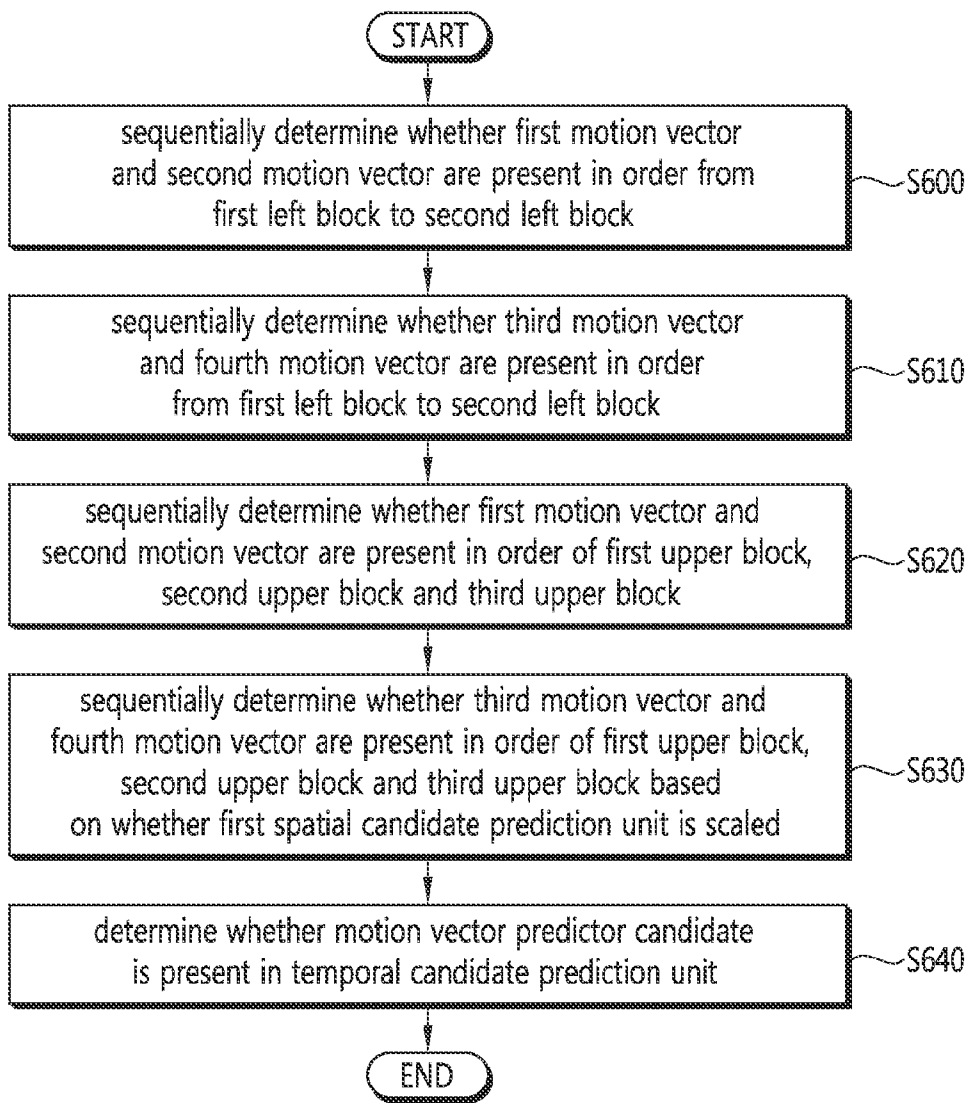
START

sequentially determine whether first motion vector and second motion vector are present in order from first left block to second left block

S600

sequentially determine whether third motion vector and fourth motion vector are present in order from first left block to second left block

S610

sequentially determine whether first motion vector and second motion vector are present in order of first upper block, second upper block and third upper block

S620

sequentially determine whether third motion vector and fourth motion vector are present in order of first upper block, second upper block and third upper block based on whether first spatial candidate prediction unit is scaled

S630

determine whether motion vector predictor candidate is present in temporal candidate prediction unit

S640

END